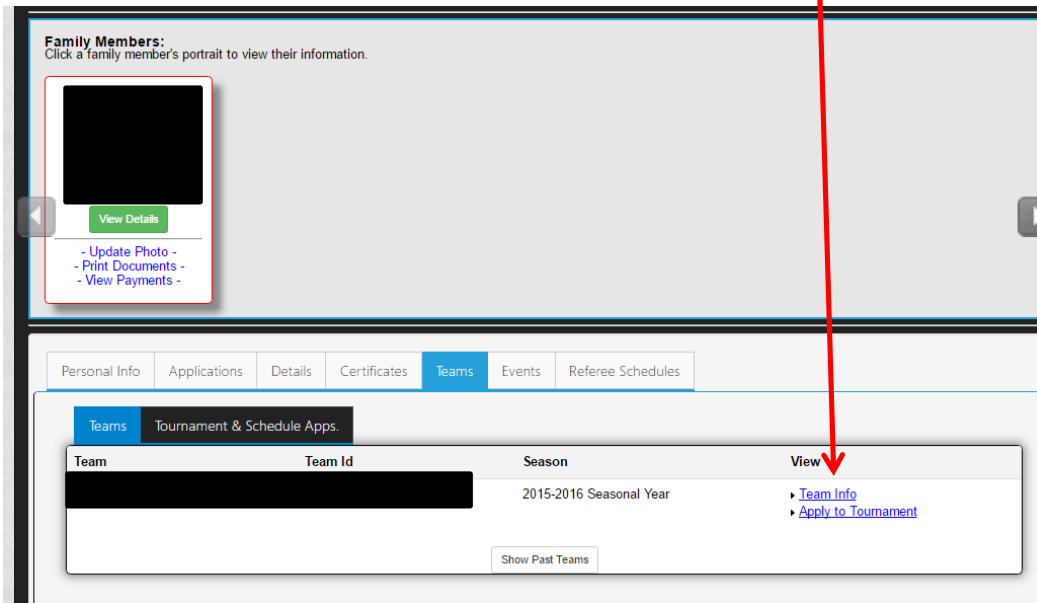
Family Members:
Click a family member's portrait to view their information.

View Details

- Update Photo -
- Print Documents -
- View Payments -

Personal Info | Applications | Details | Certificates | Teams | Events | Referee Schedules

Teams | Tournament & Schedule Apps.

| Team | Team Id | Season | View |
|---|---|---|---|
| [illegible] | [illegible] | 2015-2016 Seasonal Year | Team Info<br>Apply to Tournament |

Show Past Teams